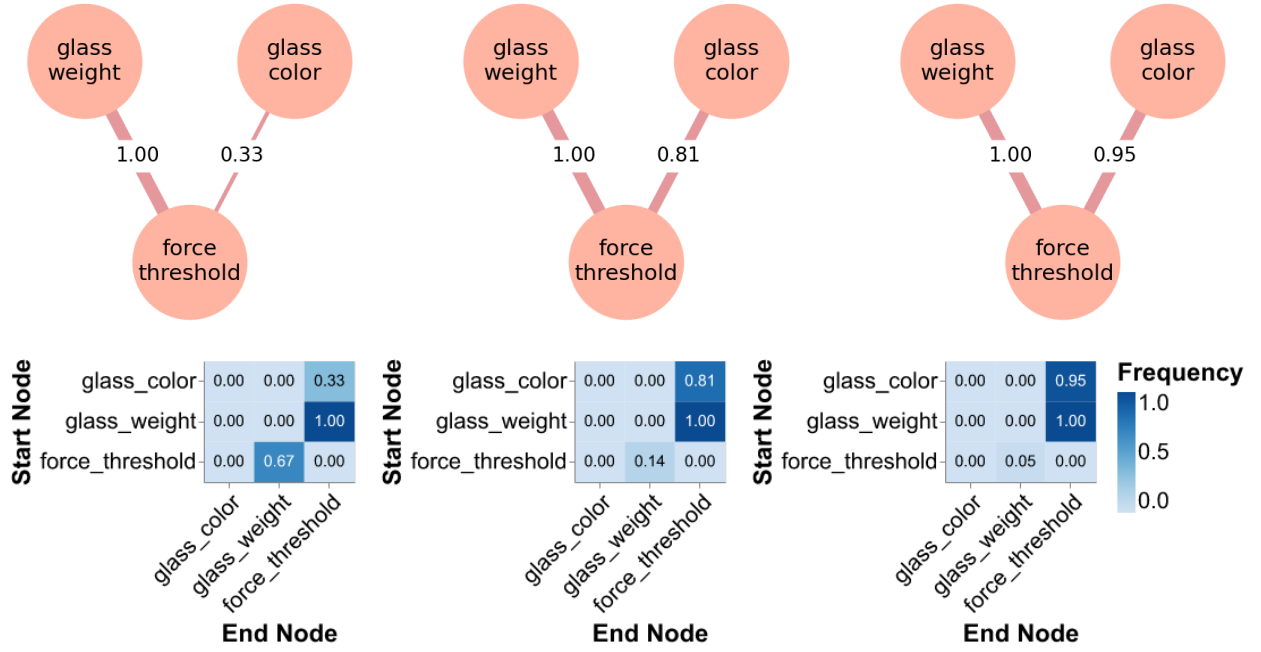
glass weight
glass color
1.00
0.33
force threshold

glass weight
glass color
1.00
0.81
force threshold

glass weight
glass color
1.00
0.95
force threshold

| Start Node | glass_color | glass_weight | force_threshold |
|---|---|---|---|
| glass_color | 0.00 | 0.00 | 0.33 |
| glass_weight | 0.00 | 0.00 | 1.00 |
| force_threshold | 0.00 | 0.67 | 0.00 |

End Node

| Start Node | glass_color | glass_weight | force_threshold |
|---|---|---|---|
| glass_color | 0.00 | 0.00 | 0.81 |
| glass_weight | 0.00 | 0.00 | 1.00 |
| force_threshold | 0.00 | 0.14 | 0.00 |

End Node

| Start Node | glass_color | glass_weight | force_threshold |
|---|---|---|---|
| glass_color | 0.00 | 0.00 | 0.95 |
| glass_weight | 0.00 | 0.00 | 1.00 |
| force_threshold | 0.00 | 0.05 | 0.00 |

End Node

Frequency
1.0
0.5
0.0